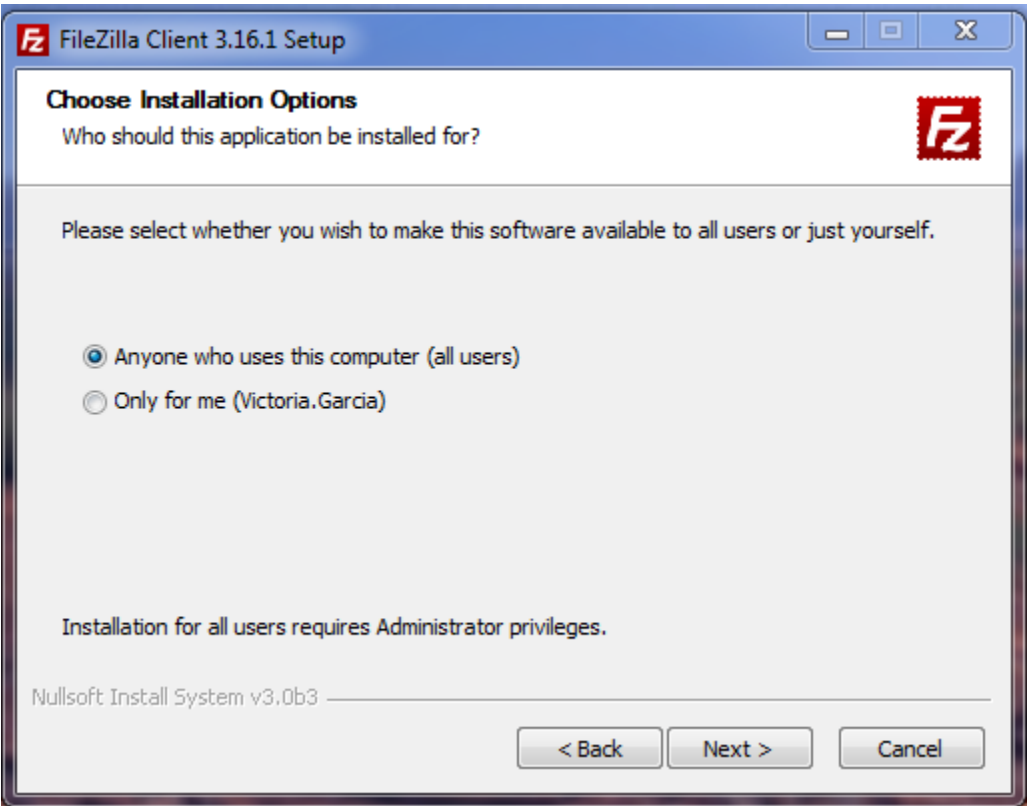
FileZilla Client 3.16.1 Setup

Choose Installation Options
Who should this application be installed for?

Please select whether you wish to make this software available to all users or just yourself.

Anyone who uses this computer (all users)
Only for me (Victoria.Garcia)

Installation for all users requires Administrator privileges.

Nullsoft Install System v3.0b3

< Back
Next >
Cancel